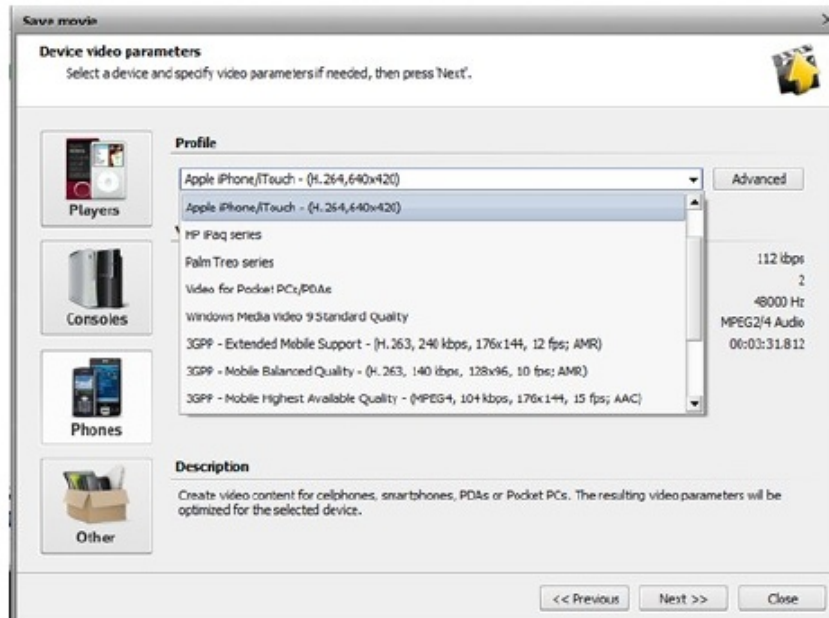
Save movie

Device video parameters
Select a device and specify video parameters if needed, then press 'Next'.

Players

Consoles

Phones

Other

Profile

Apple iPhone/iTouch - (H.264,640x420)

Advanced

Apple iPhone/iTouch - (H.264,640x420)
HP iPaq series
Palm Treo series
Video for Pocket PCs/PDAs
Windows Media Video 9 Standard Quality
3GPP - Extended Mobile Support - (H.263, 240 kbps, 176x144, 12 fps; AMR)
3GPP - Mobile Balanced Quality - (H.263, 140 kbps, 128x96, 10 fps; AMR)
3GPP - Mobile Highest Available Quality - (MPEG4, 104 kbps, 176x144, 15 fps; AAC)

112 kbps
2
48000 Hz
MPEG2/4 Audio
00:03:31.812

Description

Create video content for cellphones, smartphones, PDAs or Pocket PCs. The resulting video parameters will be optimized for the selected device.

<< Previous

Next >>

Close